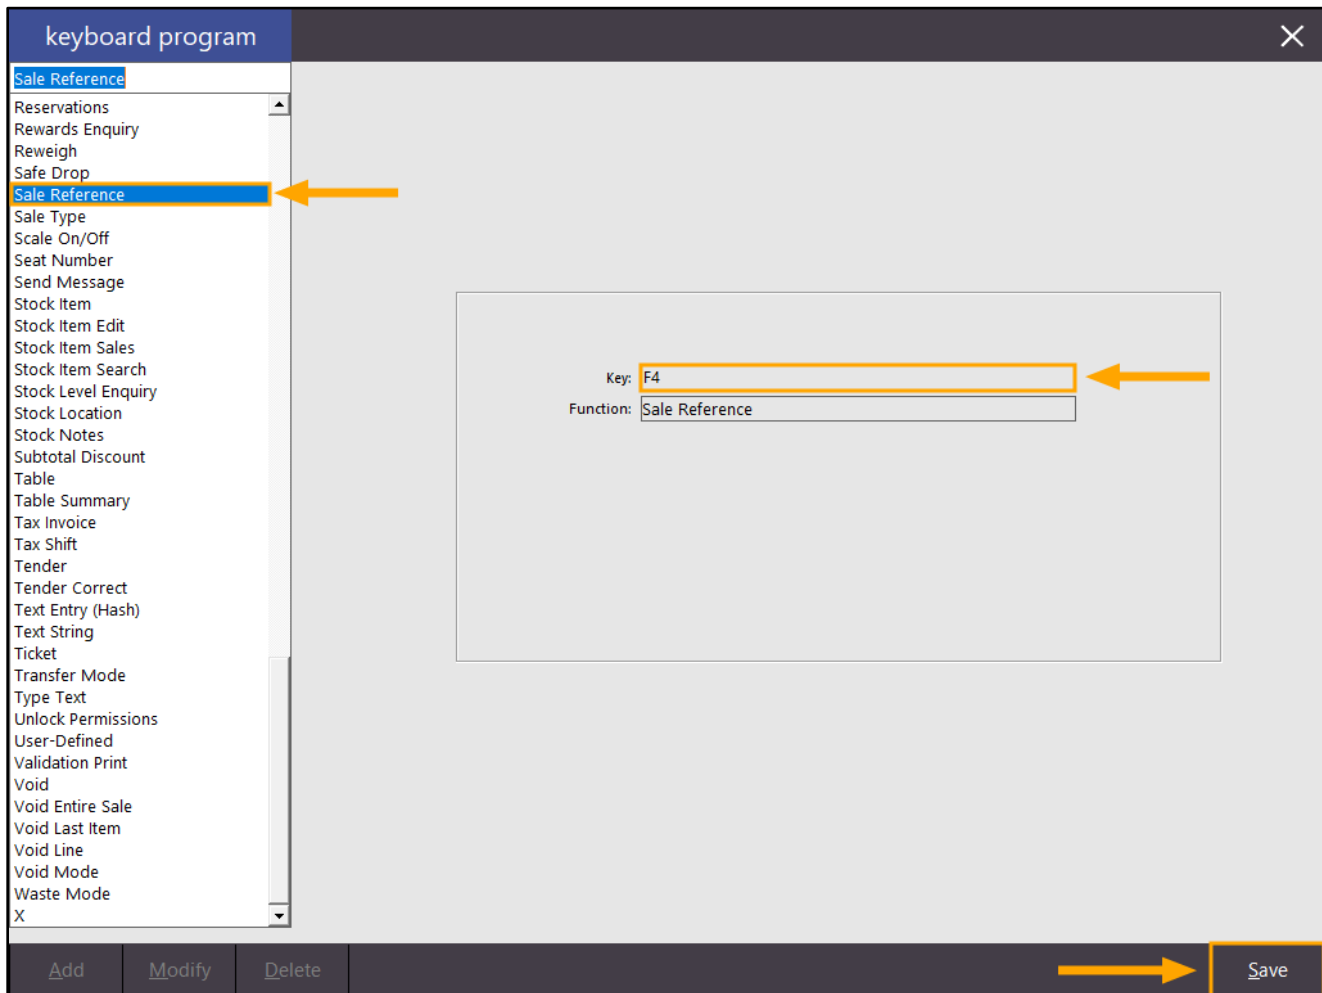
keyboard program

Sale Reference

Reservations
Rewards Enquiry
Reweigh
Safe Drop
Sale Reference
Sale Type
Scale On/Off
Seat Number
Send Message
Stock Item
Stock Item Edit
Stock Item Sales
Stock Item Search
Stock Level Enquiry
Stock Location
Stock Notes
Subtotal Discount
Table
Table Summary
Tax Invoice
Tax Shift
Tender
Tender Correct
Text Entry (Hash)
Text String
Ticket
Transfer Mode
Type Text
Unlock Permissions
User-Defined
Validation Print
Void
Void Entire Sale
Void Last Item
Void Line
Void Mode
Waste Mode
X

Key: F4
Function: Sale Reference

Add Modify Delete Save